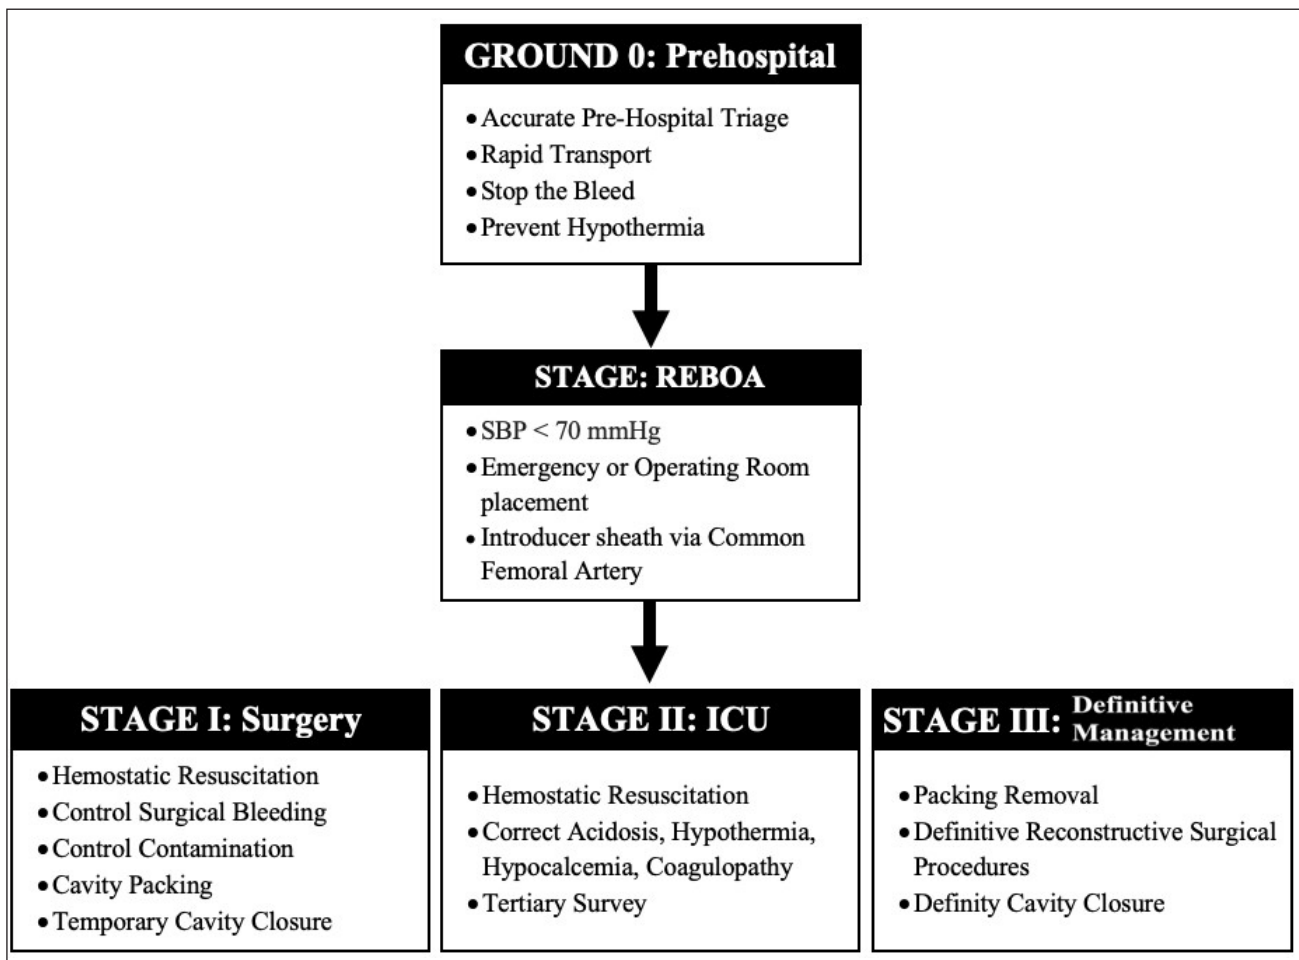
GROUND 0: Prehospital

• Accurate Pre-Hospital Triage
• Rapid Transport
• Stop the Bleed
• Prevent Hypothermia

STAGE: REBOA

• SBP < 70 mmHg
• Emergency or Operating Room placement
• Introducer sheath via Common Femoral Artery

STAGE I: Surgery

• Hemostatic Resuscitation
• Control Surgical Bleeding
• Control Contamination
• Cavity Packing
• Temporary Cavity Closure

STAGE II: ICU

• Hemostatic Resuscitation
• Correct Acidosis, Hypothermia, Hypocalcemia, Coagulopathy
• Tertiary Survey

STAGE III: Definitive Management

• Packing Removal
• Definitive Reconstructive Surgical Procedures
• Definity Cavity Closure